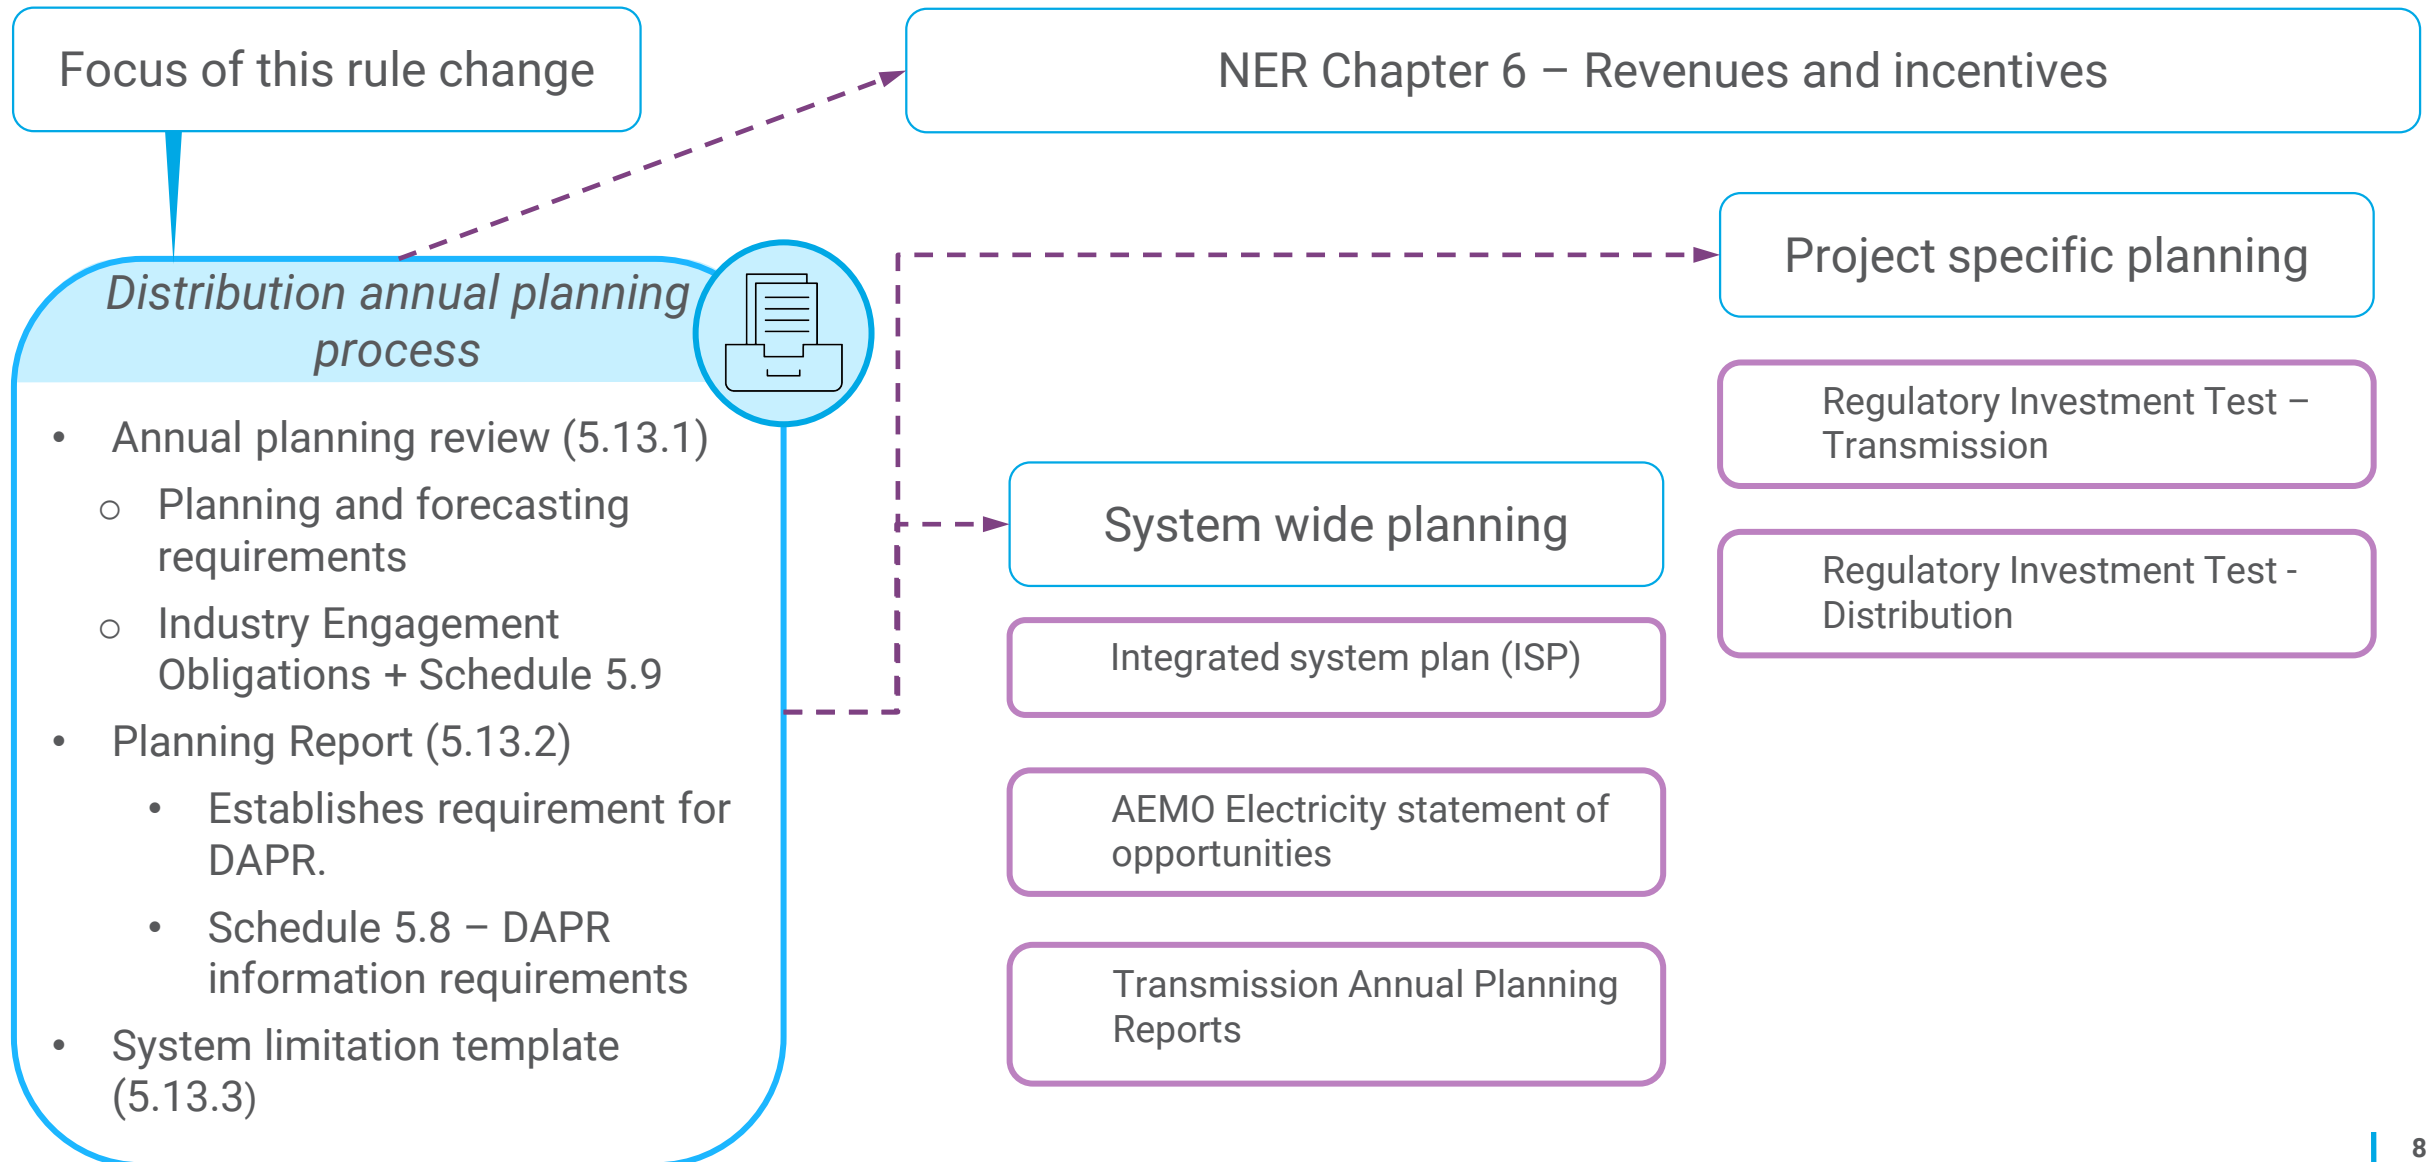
Focus of this rule change

NER Chapter 6 – Revenues and incentives

Distribution annual planning process

- Annual planning review (5.13.1)
  - Planning and forecasting requirements
  - Industry Engagement Obligations + Schedule 5.9
- Planning Report (5.13.2)
  - Establishes requirement for DAPR.
  - Schedule 5.8 – DAPR information requirements
- System limitation template (5.13.3)

Project specific planning

Regulatory Investment Test – Transmission

Regulatory Investment Test - Distribution

System wide planning

Integrated system plan (ISP)

AEMO Electricity statement of opportunities

Transmission Annual Planning Reports

8